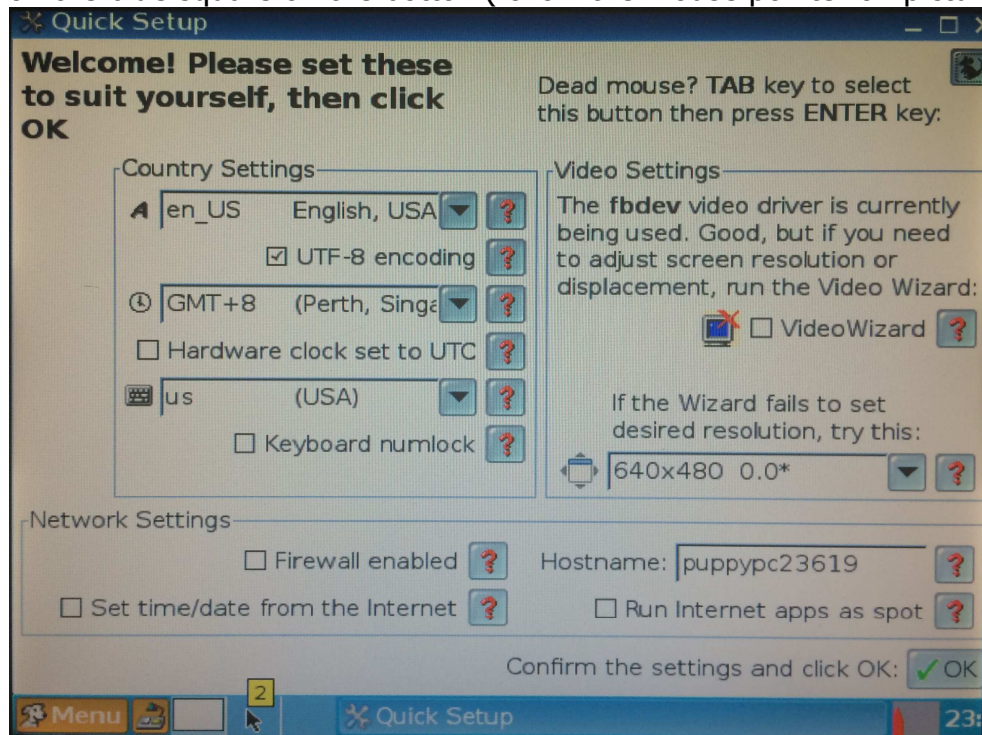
Quick Setup

Welcome! Please set these to suit yourself, then click OK

Dead mouse? TAB key to select this button then press ENTER key:

Country Settings

en_US English, USA ?

☑ UTF-8 encoding ?

GMT+8 (Perth, Singa ?

☐ Hardware clock set to UTC ?

us (USA) ?

☐ Keyboard numlock ?

Video Settings

The fbdev video driver is currently being used. Good, but if you need to adjust screen resolution or displacement, run the Video Wizard:

☐ VideoWizard ?

If the Wizard fails to set desired resolution, try this:

640x480 0.0* ?

Network Settings

☐ Firewall enabled ?

Hostname: puppypc23619 ?

☐ Set time/date from the Internet ?

☐ Run Internet apps as spot ?

Confirm the settings and click OK: ✓OK

Menu 2 Quick Setup 23: